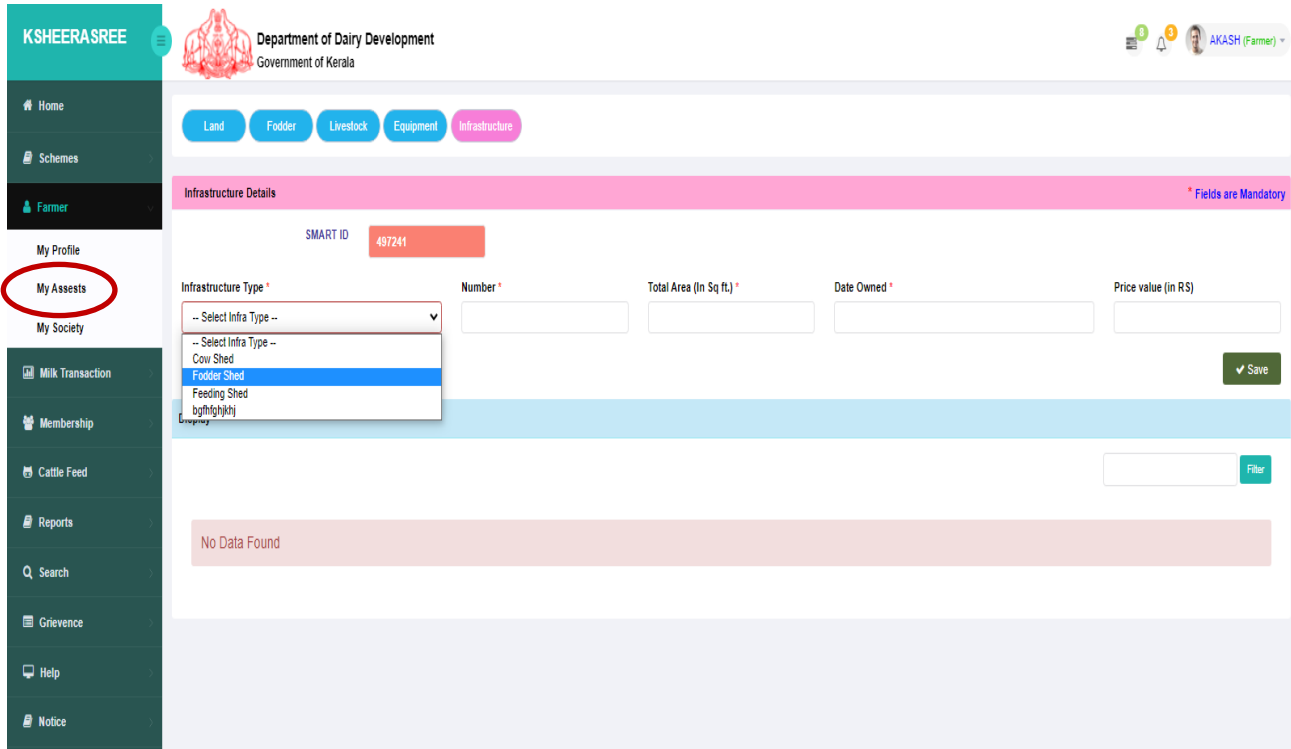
KSHEERASREE

Department of Dairy Development
Government of Kerala

8 0 AKASH (Farmer)

Home
Schemes
Farmer
My Profile
My Assests
My Society
Milk Transaction
Membership
Cattle Feed
Reports
Search
Grievence
Help
Notice

Land Fodder Livestock Equipment Infrastructure

Infrastructure Details

* Fields are Mandatory

SMART ID 497241

Infrastructure Type *
-- Select Infra Type --
-- Select Infra Type --
Cow Shed
Fodder Shed
Feeding Shed
bgfhfghjkhj

Number *

Total Area (In Sq ft.) *

Date Owned *

Price value (in RS)

Save

Display

Filter

No Data Found